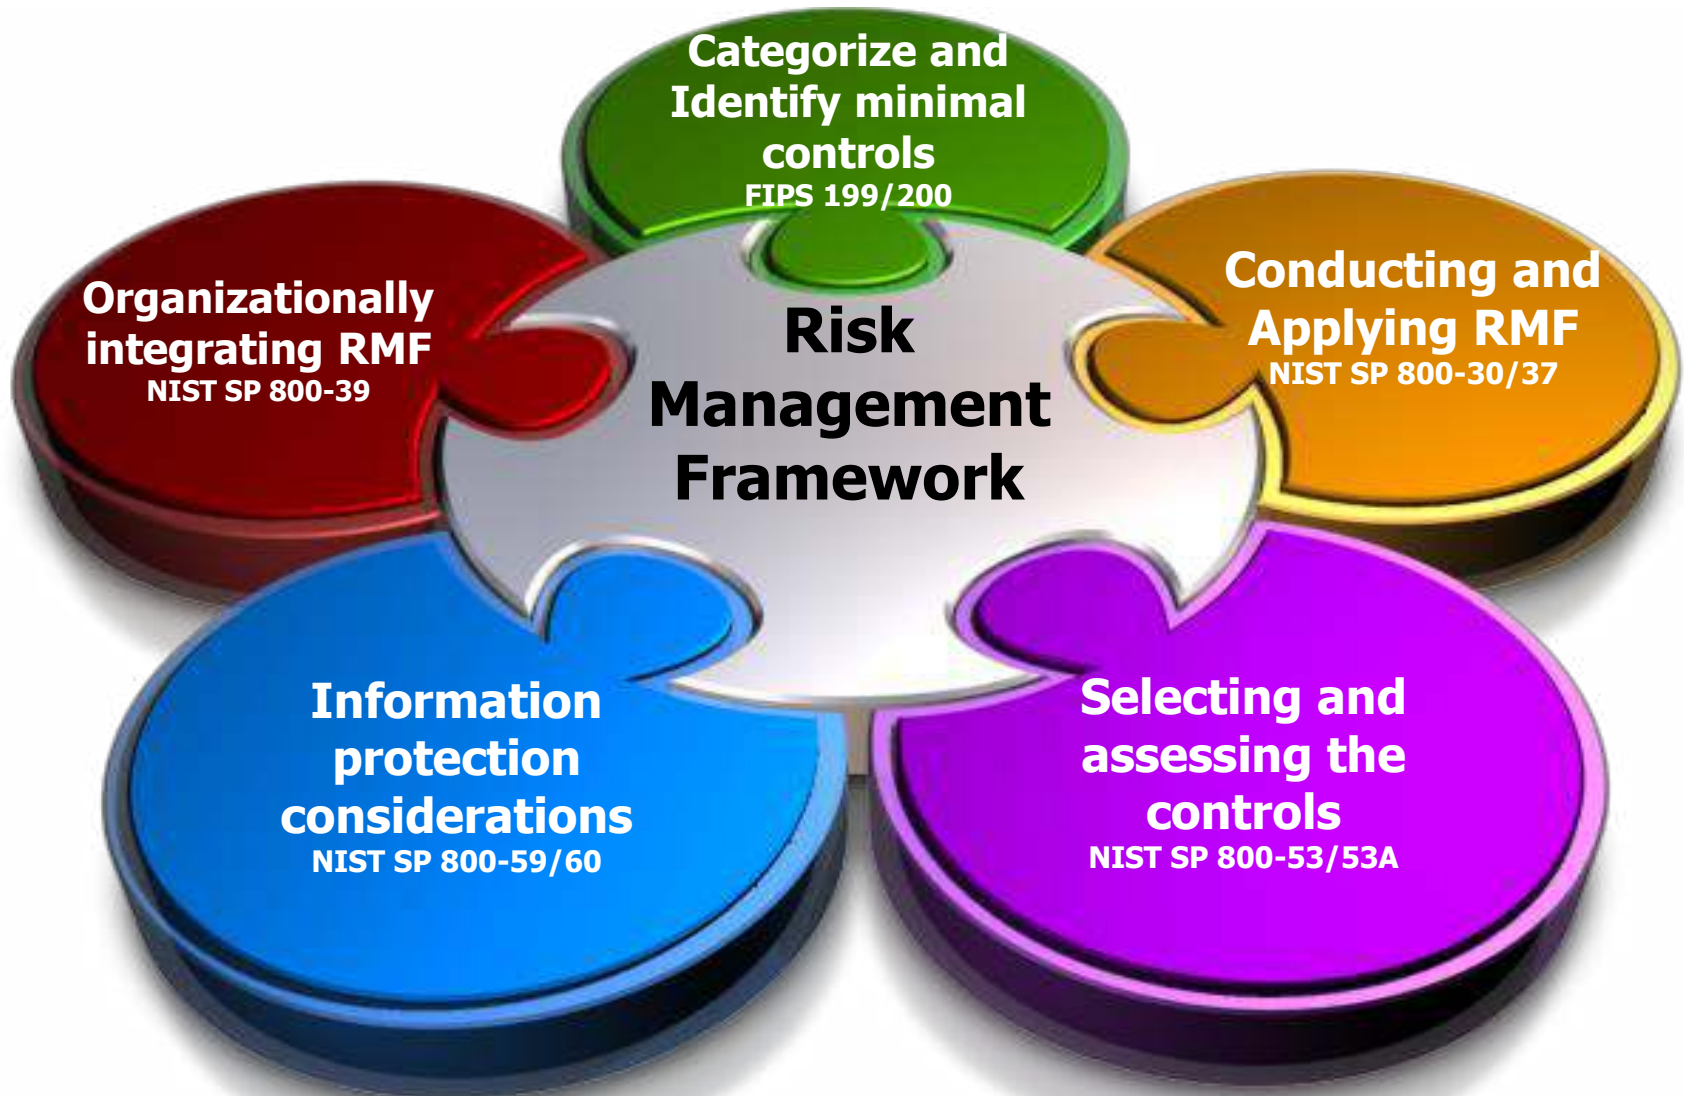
Categorize and Identify minimal controls
FIPS 199/200

Organizationally integrating RMF
NIST SP 800-39

Risk Management Framework

Conducting and Applying RMF
NIST SP 800-30/37

Information protection considerations
NIST SP 800-59/60

Selecting and assessing the controls
NIST SP 800-53/53A